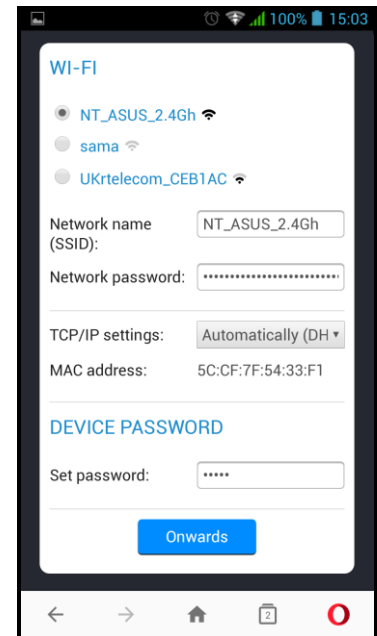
100% 15:03

WI-FI

NT_ASUS_2.4Gh

sama

UKrtelecom_CEB1AC

Network name (SSID): NT_ASUS_2.4Gh

Network password: ••••••••••••••••••••••••••

TCP/IP settings: Automatically (DH

MAC address: 5C:CF:7F:54:33:F1

DEVICE PASSWORD

Set password: •••••

Onwards

2